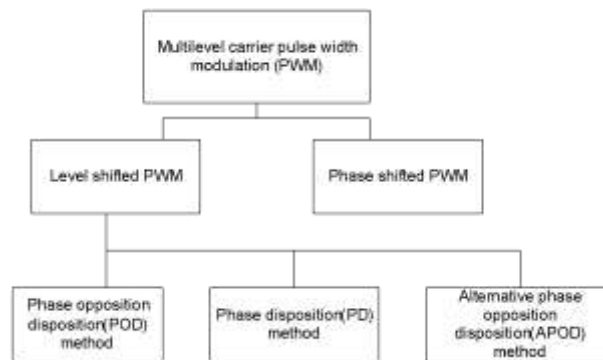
Multilevel carrier pulse width modulation (PWM)

Level shifted PWM

Phase shifted PWM

Phase opposition disposition(POD) method

Phase disposition(PD) method

Alternative phase opposition disposition(APOD) method